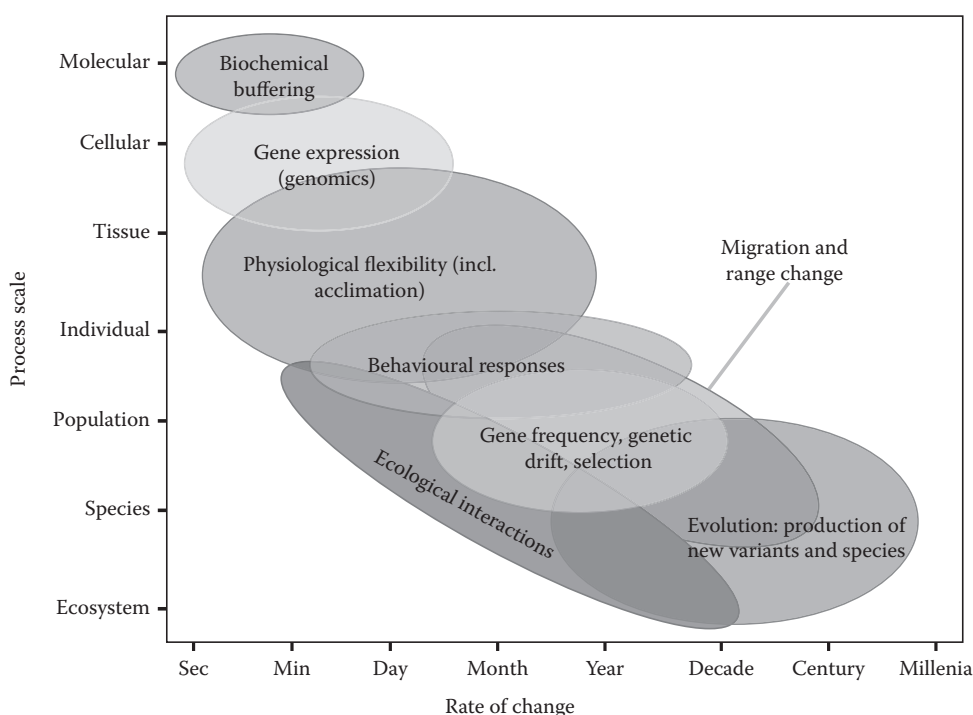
Process scale

Molecular
Cellular
Tissue
Individual
Population
Species
Ecosystem

Biochemical buffering

Gene expression (genomics)

Physiological flexibility (incl. acclimation)

Migration and range change

Behavioural responses

Gene frequency, genetic drift, selection

Ecological interactions

Evolution: production of new variants and species

Sec
Min
Day
Month
Year
Decade
Century
Millenia

Rate of change